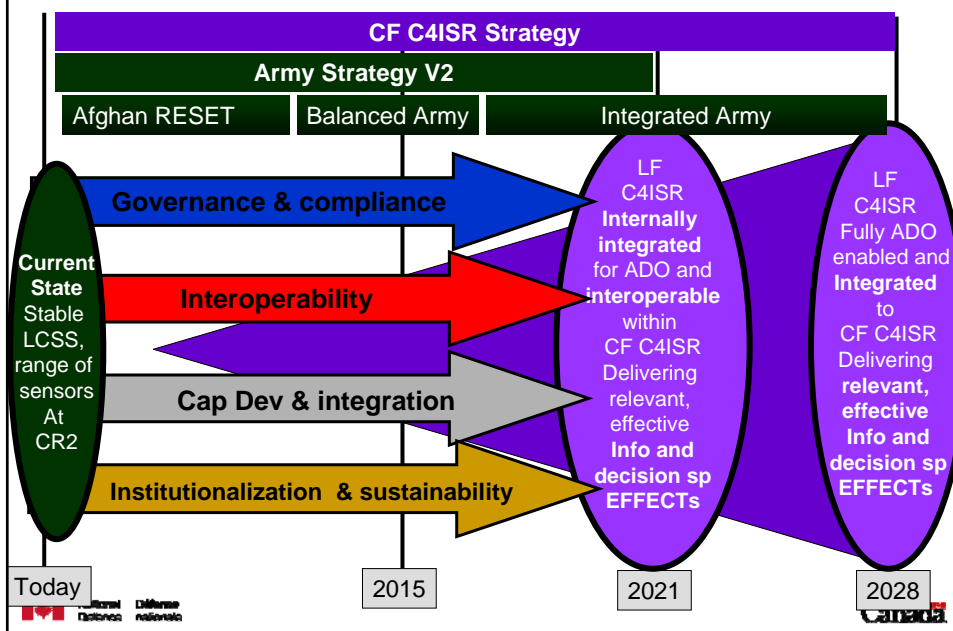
CF C4ISR Strategy

Army Strategy V2

Afghan RESET

Balanced Army

Integrated Army

Current State Stable LCSS, range of sensors At CR2

Governance & compliance

Interoperability

Cap Dev & integration

Institutionalization & sustainability

LF C4ISR Internally integrated for ADO and interoperable within CF C4ISR Delivering relevant, effective Info and decision sp EFFECTs

LF C4ISR Fully ADO enabled and Integrated to CF C4ISR Delivering relevant, effective Info and decision sp EFFECTs

Today

2015

2021

2028

National Defence Défense nationale

Canada